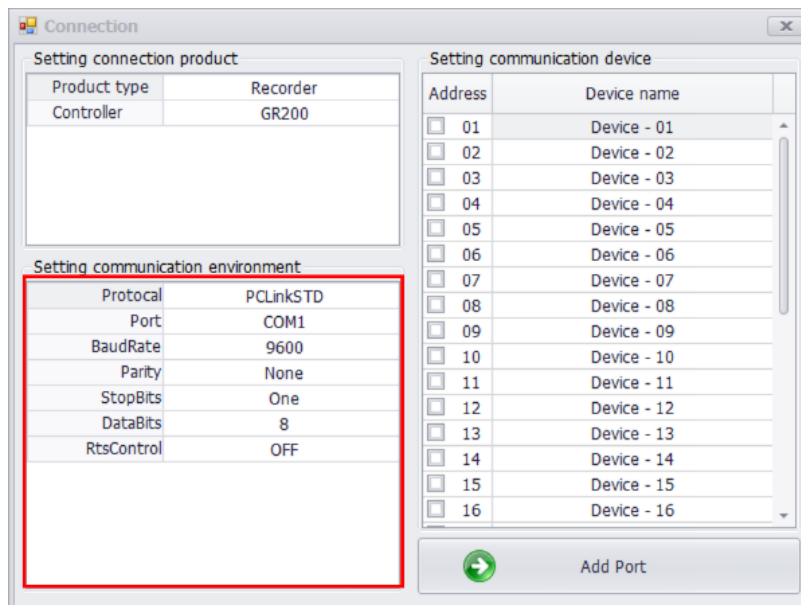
Connection

Setting connection product

| Product type | Recorder |
|---|---|
| Controller | GR200 |

Setting communication environment

| Protocal | PCLinkSTD |
|---|---|
| Port | COM1 |
| BaudRate | 9600 |
| Parity | None |
| StopBits | One |
| DataBits | 8 |
| RtsControl | OFF |

Setting communication device

| Address | Device name |
|---|---|
| 01 | Device - 01 |
| 02 | Device - 02 |
| 03 | Device - 03 |
| 04 | Device - 04 |
| 05 | Device - 05 |
| 06 | Device - 06 |
| 07 | Device - 07 |
| 08 | Device - 08 |
| 09 | Device - 09 |
| 10 | Device - 10 |
| 11 | Device - 11 |
| 12 | Device - 12 |
| 13 | Device - 13 |
| 14 | Device - 14 |
| 15 | Device - 15 |
| 16 | Device - 16 |

Add Port